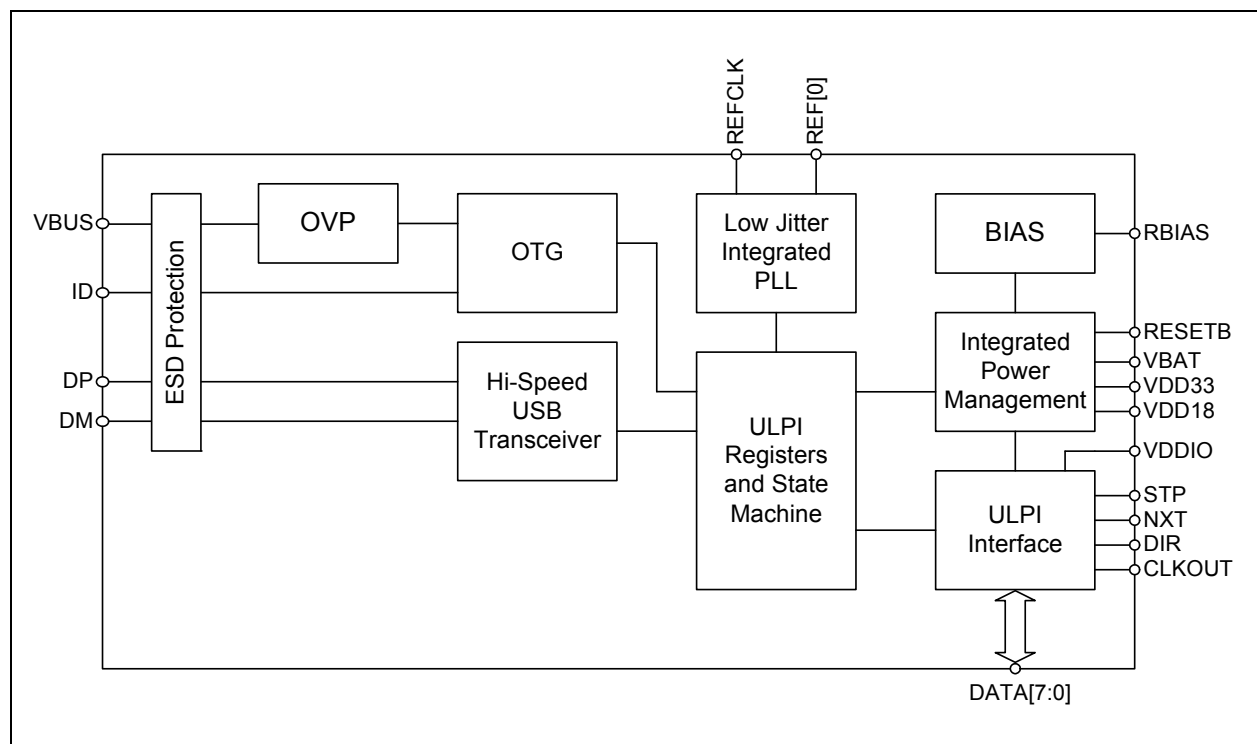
REFCLK
REF[0]

VBUS
ID
DP
DM

ESD Protection

OVP

OTG

Low Jitter Integrated PLL

BIAS

RBIAS

Hi-Speed USB Transceiver

ULPI Registers and State Machine

Integrated Power Management

RESETB
VBAT
VDD33
VDD18
VDDIO

ULPI Interface

STP
NXT
DIR
CLKOUT

DATA[7:0]